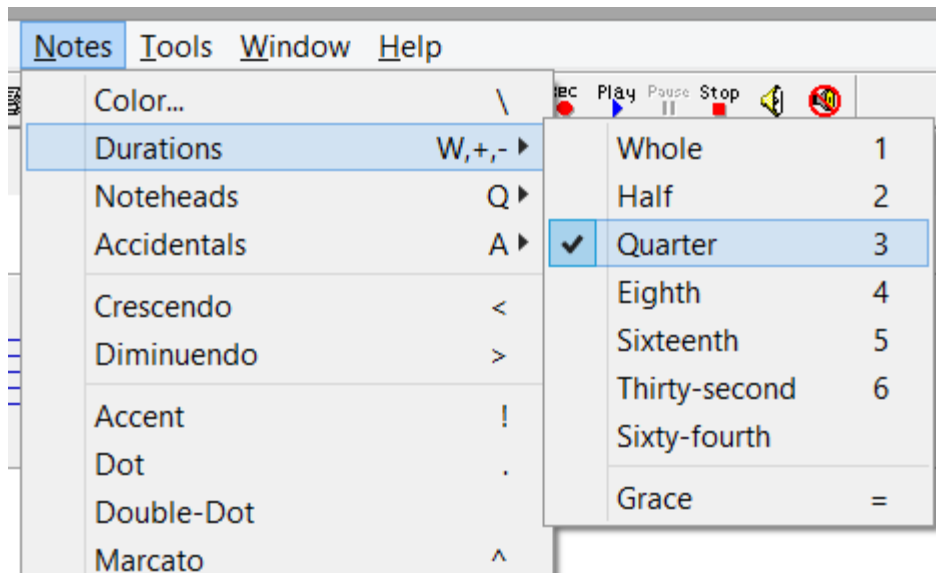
Notes Tools Window Help

Rec Play Pause Stop

Color... \
Durations W,+,-
Noteheads Q
Accidentals A
Crescendo <
Diminuendo >
Accent !
Dot .
Double-Dot
Marcato ^

Whole 1
Half 2
Quarter 3
Eighth 4
Sixteenth 5
Thirty-second 6
Sixty-fourth
Grace =